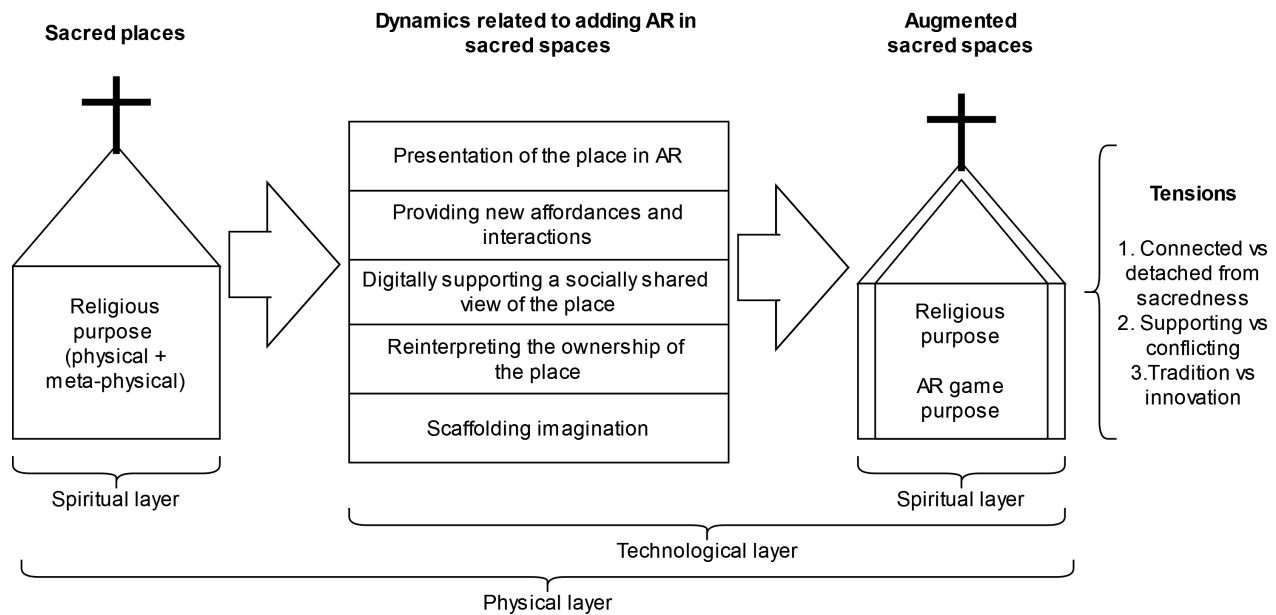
Sacred places

Religious purpose (physical + meta-physical)

Spiritual layer

Dynamics related to adding AR in sacred spaces

Presentation of the place in AR

Providing new affordances and interactions

Digitally supporting a socially shared view of the place

Reinterpreting the ownership of the place

Scaffolding imagination

Augmented sacred spaces

Religious purpose

AR game purpose

Spiritual layer

Tensions

1. Connected vs detached from sacredness
2. Supporting vs conflicting
3.Tradition vs innovation

Technological layer

Physical layer